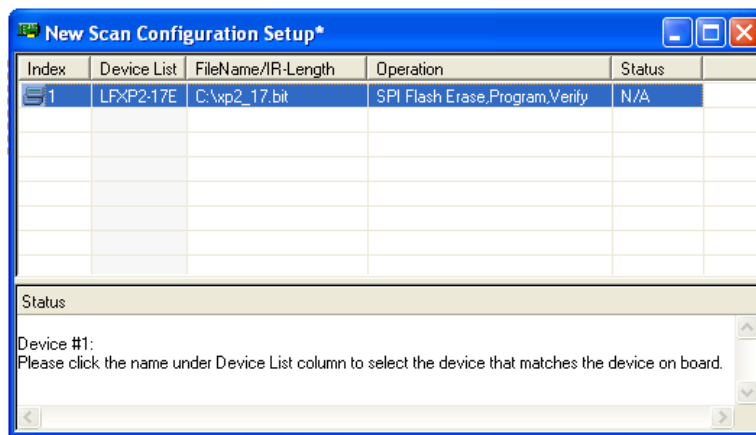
New Scan Configuration Setup*

| Index | Device List | FileName/IR-Length | Operation | Status |
|---|---|---|---|---|
| 1 | LFXP2-17E | C:\xp2_17.bit | SPI Flash Erase,Program,Verify | N/A |

Status

Device #1:
Please click the name under Device List column to select the device that matches the device on board.